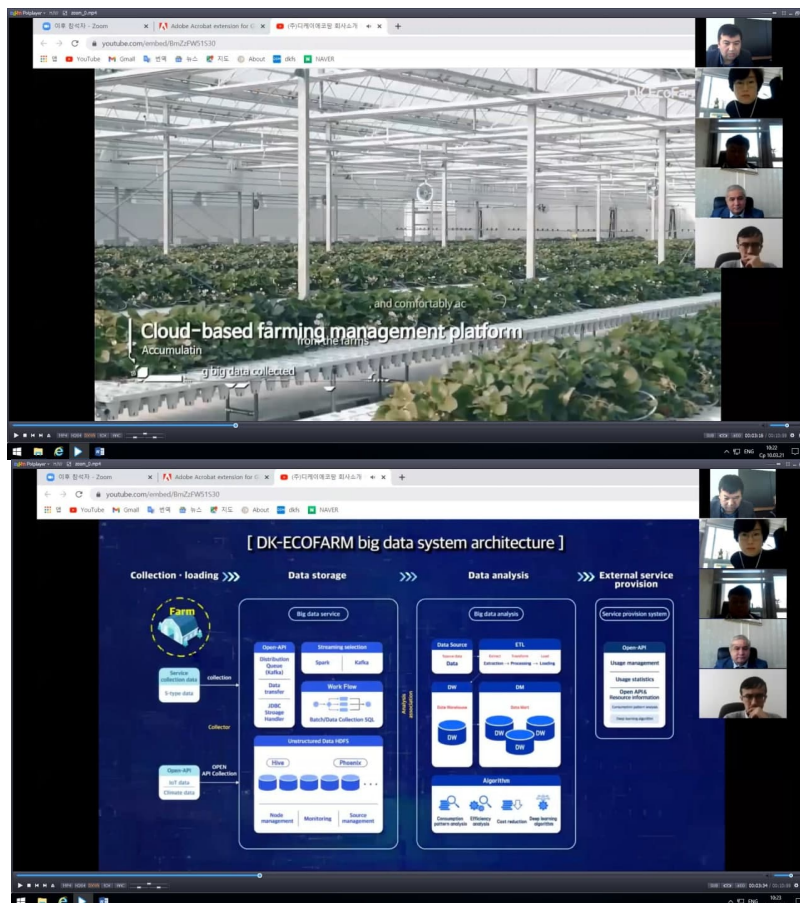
PotPlayer zoom_0.mp4

이후 참석자 - Zoom
Adobe Acrobat extension for
(주)디케이에코팜 회사소개
youtube.com/embed/BnIZzFW51530
앱 YouTube Gmail 번역 뉴스 지도 About dkfs NAVER

DK-EcoFarm

and comfortably ac
Cloud-based farming management platform
Accumulatin
from the farms
g big data collected

00:03:18 / 00:12:00
ENG 10:22 Ср 10.03.21

PotPlayer zoom_0.mp4

이후 참석자 - Zoom
Adobe Acrobat extension for
(주)디케이에코팜 회사소개
youtube.com/embed/BnIZzFW51530
앱 YouTube Gmail 번역 뉴스 지도 About dkfs NAVER

[ DK-ECOFARM big data system architecture ]

Collection · loading
Data storage
Data analysis
External service provision

Farm
Service collection data
5-type data
collection
Collector
Open-API
IoT data
Climate data
OPEN API Collection

Big data service
Open-API
Distribution Queue (Kafka)
Data transfer
JDBC Storage Handler
Streaming selection
Spark
Kafka
Work Flow
Batch/Data Collection SQL
Unstructured Data HDFS
Hive
Phoenix
Node management
Monitoring
Source management

Analysis association

Big data analysis
Data Source
Data
ETL
Extraction → Processing → Loading
DW
Data Warehouse
DW
DM
Data Mart
DW
DW
DW
Algorithm
Consumption pattern analysis
Efficiency analysis
Cost reduction
Deep learning algorithm

Service provision system
Open-API
Usage management
Usage statistics
Open API& Resource information
Consumption pattern analysis
Deep learning algorithm

00:03:34 / 00:12:00
ENG 10:23